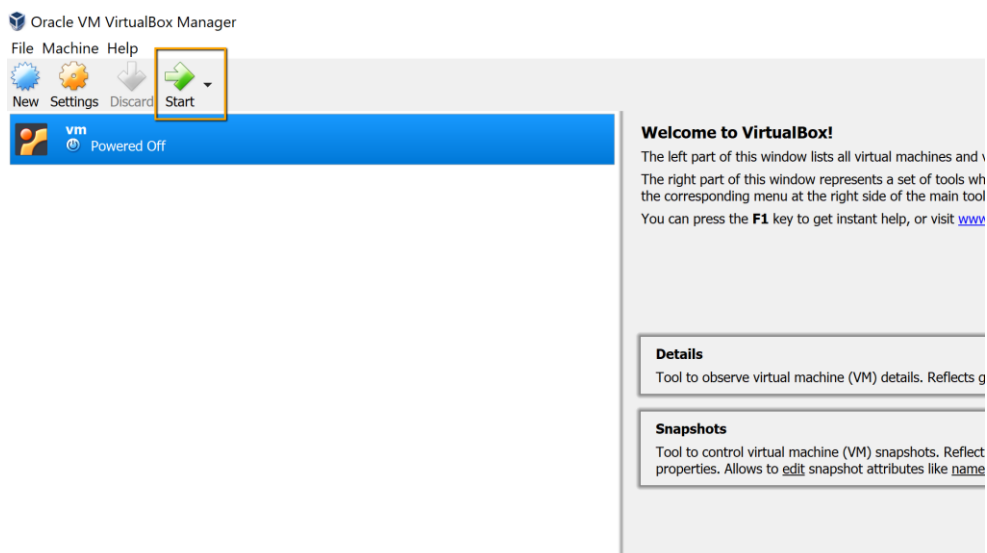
Oracle VM VirtualBox Manager

File Machine Help

New Settings Discard Start

vm
Powered Off

**Welcome to VirtualBox!**

The left part of this window lists all virtual machines and v

The right part of this window represents a set of tools wh the corresponding menu at the right side of the main tool

You can press the **F1** key to get instant help, or visit www

**Details**
Tool to observe virtual machine (VM) details. Reflects g

**Snapshots**
Tool to control virtual machine (VM) snapshots. Reflect properties. Allows to edit snapshot attributes like name